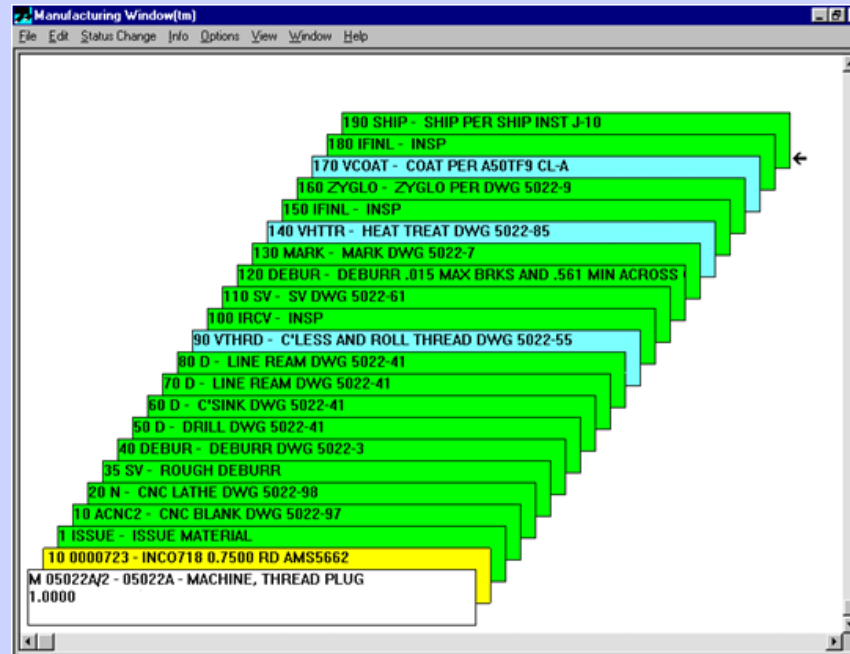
Manufacturing Window(tm)

File Edit Status Change Info Options View Window Help

190 SHIP - SHIP PER SHIP INST J-10
180 IFINL - INSP
170 VCOAT - COAT PER A50TF9 CL-A
160 ZYGLO - ZYGLO PER DWG 5022-9
150 IFINL - INSP
140 VHTTR - HEAT TREAT DWG 5022-85
130 MARK - MARK DWG 5022-7
120 DEBUR - DEBURR .015 MAX BRKS AND .561 MIN ACROSS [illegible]
110 SV - SV DWG 5022-61
100 IRCV - INSP
90 VTHRD - C'LESS AND ROLL THREAD DWG 5022-55
80 D - LINE REAM DWG 5022-41
70 D - LINE REAM DWG 5022-41
60 D - C'SINK DWG 5022-41
50 D - DRILL DWG 5022-41
40 DEBUR - DEBURR DWG 5022-3
35 SV - ROUGH DEBURR
20 N - CNC LATHE DWG 5022-98
10 ACNC2 - CNC BLANK DWG 5022-97
1 ISSUE - ISSUE MATERIAL
10 0000723 - INCO718 0.7500 RD AMS5662
M 05022A/2 - 05022A - MACHINE, THREAD PLUG
1.0000